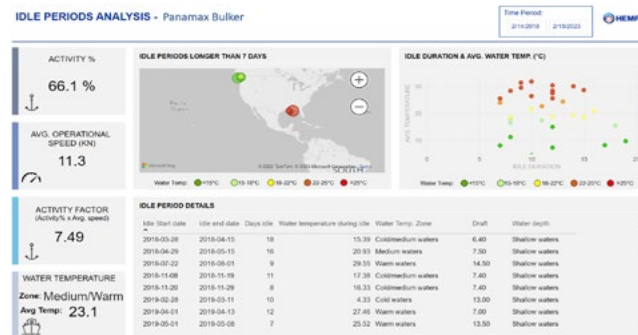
IDLE PERIODS ANALYSIS - Panamax Bulker

Time Period:
2/14/2018 2/18/2023

HEMP

ACTIVITY %
66.1 %

AVG. OPERATIONAL SPEED (KN)
11.3

ACTIVITY FACTOR (Activity% x Avg. speed)
7.49

WATER TEMPERATURE
Zone: Medium/Warm
Avg Temp: 23.1

IDLE PERIODS LONGER THAN 7 DAYS

Microsoft Bing
© 2023 TomTom © 2023 Microsoft Corporation Terms
SOUTH

Water Temp: <15°C 15-18°C 18-22°C 22-25°C >25°C

IDLE DURATION & AVG. WATER TEMP. (°C)

AVG TEMPERATURE
IDLE DURATION
10
15
20
5

Water Temp: <15°C 15-18°C 18-22°C 22-25°C >25°C

IDLE PERIOD DETAILS

| Idle Start date | Idle end date | Days idle | Water temperature during idle | Water Temp. Zone | Draft | Water depth |
|---|---|---|---|---|---|---|
| 2018-03-28 | 2018-04-15 | 18 | 15.39 | Cold/medium waters | 6.40 | Shallow waters |
| 2018-04-29 | 2018-05-15 | 16 | 20.93 | Medium waters | 7.50 | Shallow waters |
| 2018-07-22 | 2018-08-01 | 9 | 29.55 | Warm waters | 14.50 | Shallow waters |
| 2018-11-08 | 2018-11-19 | 11 | 17.38 | Cold/medium waters | 7.40 | Shallow waters |
| 2018-11-20 | 2018-11-29 | 8 | 16.33 | Cold/medium waters | 7.40 | Shallow waters |
| 2019-02-28 | 2019-03-11 | 10 | 4.33 | Cold waters | 13.00 | Shallow waters |
| 2019-04-01 | 2019-04-13 | 12 | 27.46 | Warm waters | 7.00 | Shallow waters |
| 2019-05-01 | 2019-05-08 | 7 | 25.52 | Warm waters | 13.50 | Shallow waters |